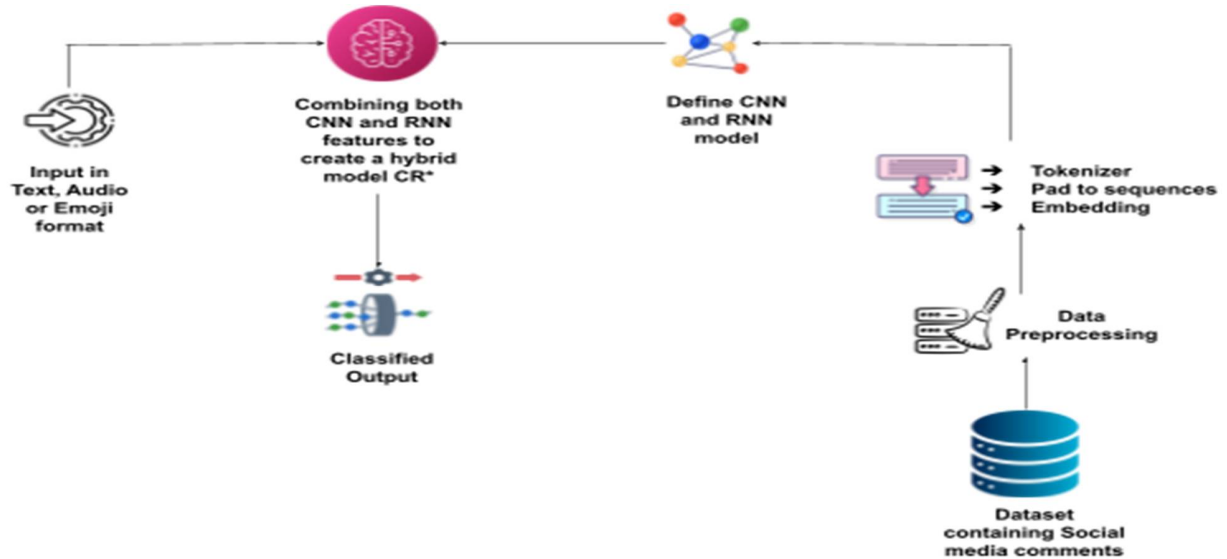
Combining both CNN and RNN features to create a hybrid model CR*

Define CNN and RNN model

Input in Text, Audio or Emoji format

Tokenizer
Pad to sequences
Embedding

Classified Output

Data Preprocessing

Dataset containing Social media comments